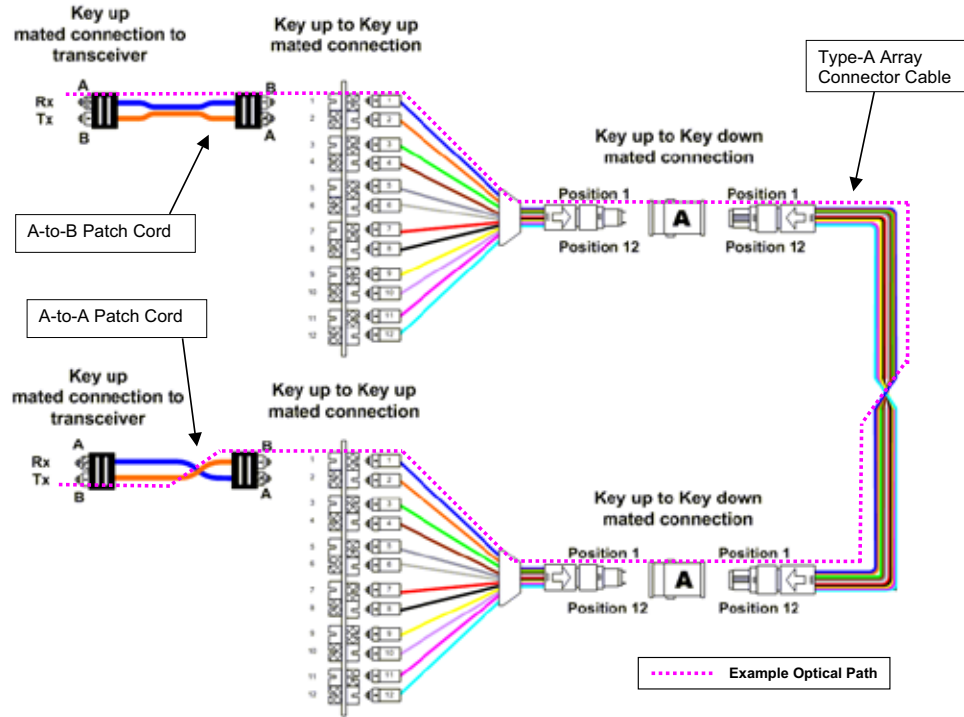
Key up mated connection to transceiver

Key up to Key up mated connection

Type-A Array Connector Cable

A
Rx
Tx
B

B
A

1
2
3
4
5
6
7
8
9
10
11
12

1
2
3
4
5
6
7
8
9
10
11
12

Key up to Key down mated connection

Position 1
Position 12
A
Position 1
Position 12

A-to-B Patch Cord

A-to-A Patch Cord

Key up mated connection to transceiver

Key up to Key up mated connection

A
Rx
Tx
B

B
A

1
2
3
4
5
6
7
8
9
10
11
12

1
2
3
4
5
6
7
8
9
10
11
12

Key up to Key down mated connection

Position 1
Position 12
A
Position 1
Position 12

Example Optical Path